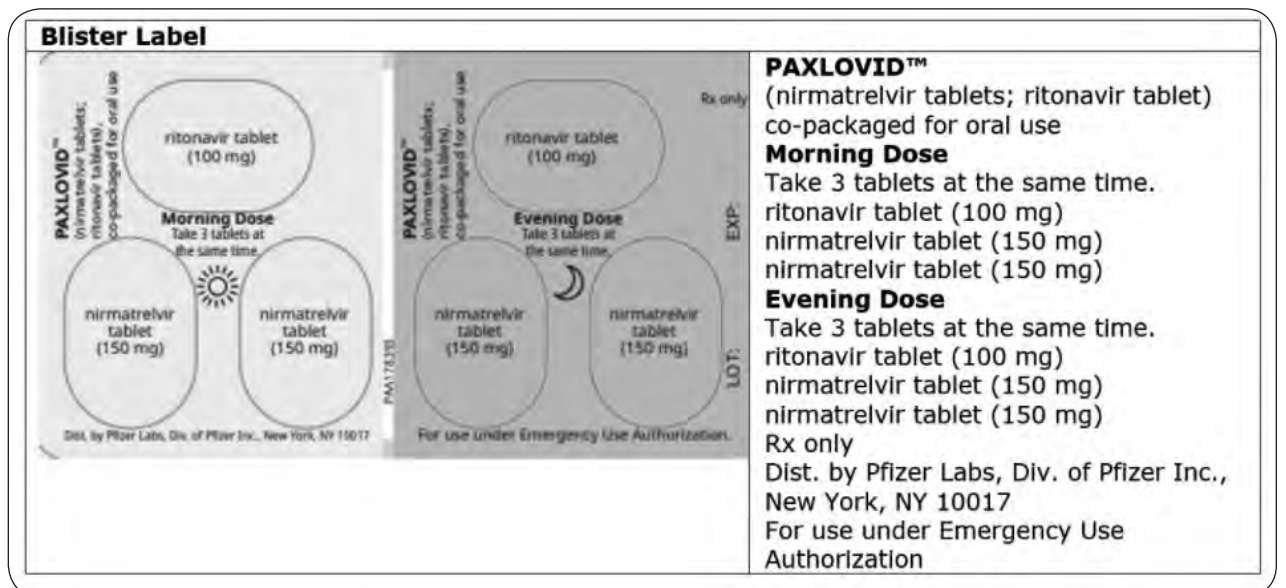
Blister Label

PAXLOVID™ (nirmatrelvir tablets; ritonavir tablets), co-packaged for oral use

ritonavir tablet (100 mg)

Morning Dose
Take 3 tablets at the same time.

nirmatrelvir tablet (150 mg)

nirmatrelvir tablet (150 mg)

Dist. by Pfizer Labs, Div. of Pfizer Inc., New York, NY 10017

PAA178318

PAXLOVID™ (nirmatrelvir tablets; ritonavir tablets), co-packaged for oral use

Rx only

ritonavir tablet (100 mg)

Evening Dose
Take 3 tablets at the same time.

nirmatrelvir tablet (150 mg)

nirmatrelvir tablet (150 mg)

EXP:

LOT:

For use under Emergency Use Authorization.

PAXLOVID™
(nirmatrelvir tablets; ritonavir tablet) co-packaged for oral use
Morning Dose
Take 3 tablets at the same time.
ritonavir tablet (100 mg)
nirmatrelvir tablet (150 mg)
nirmatrelvir tablet (150 mg)
Evening Dose
Take 3 tablets at the same time.
ritonavir tablet (100 mg)
nirmatrelvir tablet (150 mg)
nirmatrelvir tablet (150 mg)
Rx only
Dist. by Pfizer Labs, Div. of Pfizer Inc., New York, NY 10017
For use under Emergency Use Authorization